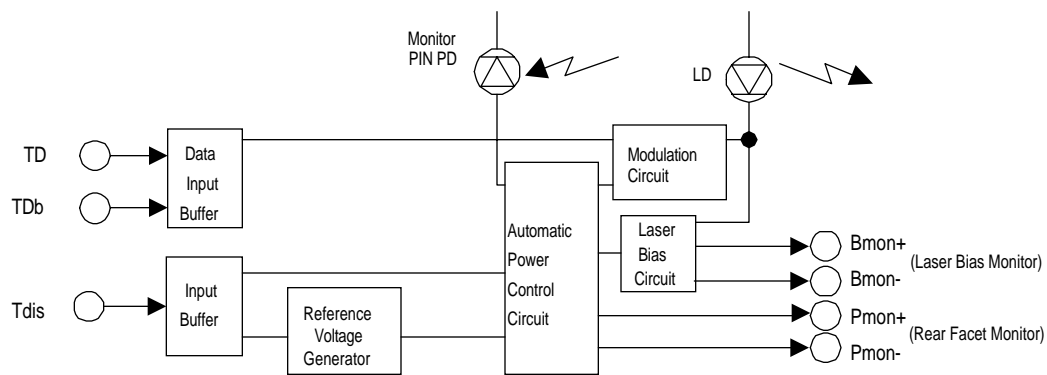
Monitor PIN PD

LD

TD

TDb

Data Input Buffer

Modulation Circuit

Automatic Power Control Circuit

Laser Bias Circuit

Bmon+

Bmon-

(Laser Bias Monitor)

Tdis

Input Buffer

Reference Voltage Generator

Pmon+

Pmon-

(Rear Facet Monitor)